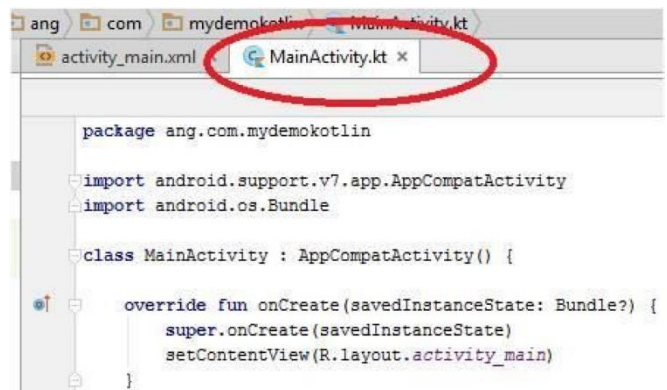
ang 〉 com 〉 mydemokotlin 〉 MainActivity.kt 〉

activity_main.xml MainActivity.kt ×

package ang.com.mydemokotlin

import android.support.v7.app.AppCompatActivity
import android.os.Bundle

class MainActivity : AppCompatActivity() {

override fun onCreate(savedInstanceState: Bundle?) {
super.onCreate(savedInstanceState)
setContentView(R.layout.activity_main)
}